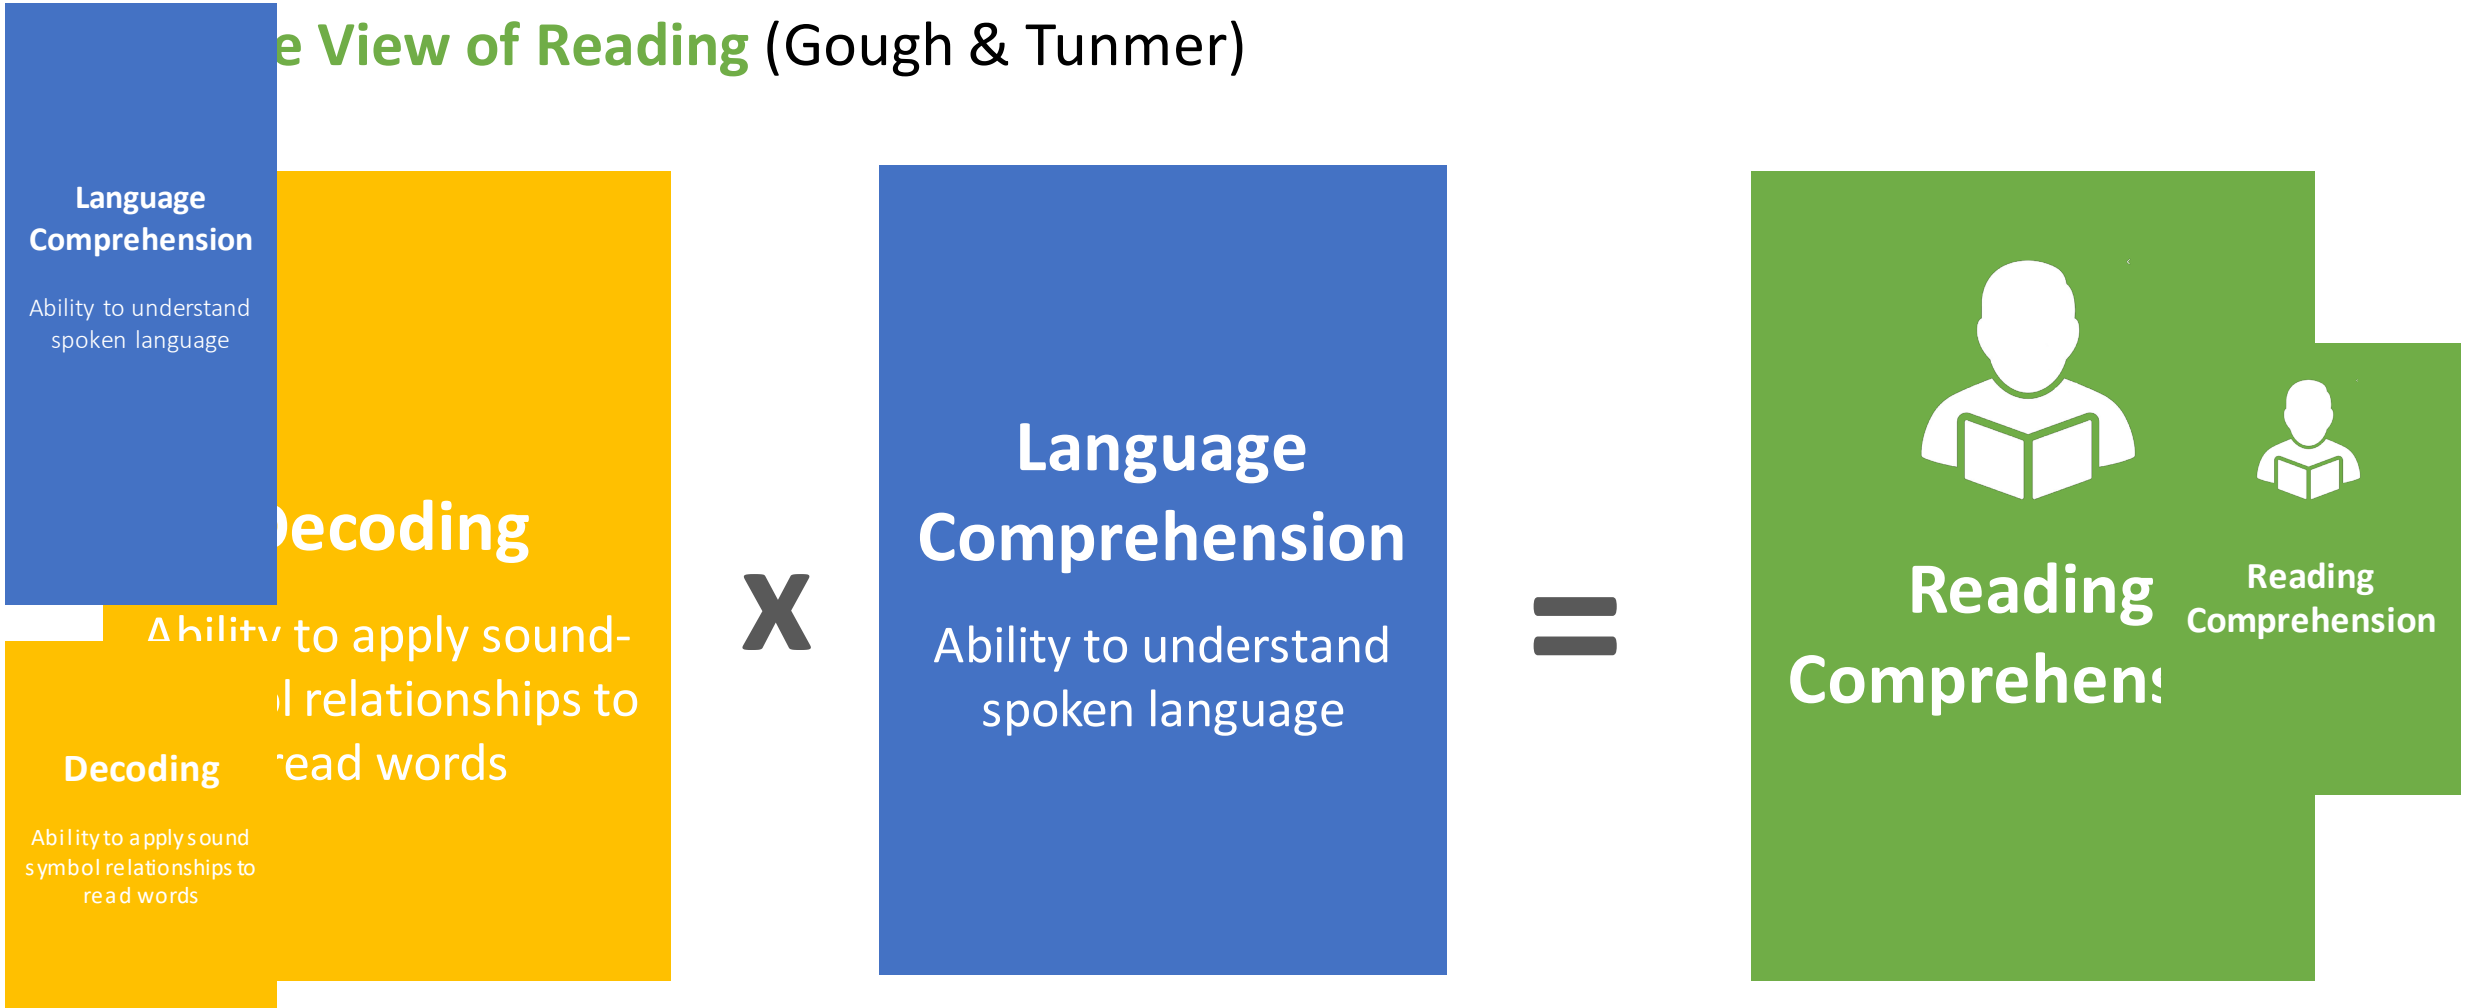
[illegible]e View of Reading (Gough & Tunmer)

Language Comprehension

Ability to understand spoken language

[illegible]ecoding

Ability to apply sound-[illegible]l relationships to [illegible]ead words

Decoding

Ability to apply sound symbol relationships to read words

X

Language Comprehension

Ability to understand spoken language

=

Reading Comprehens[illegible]

Reading Comprehension